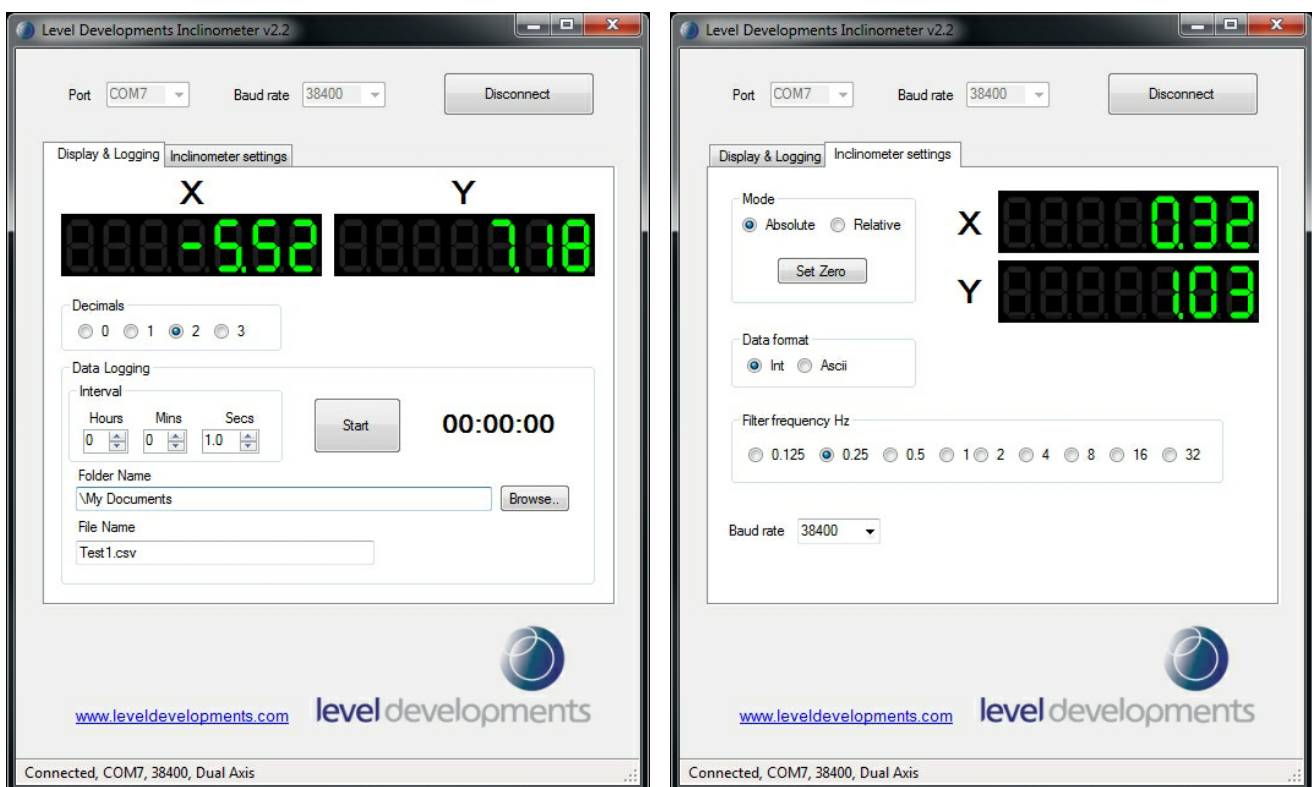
Level Developments Inclinometer v2.2

Port COM7 Baud rate 38400 Disconnect

Display & Logging Inclinometer settings

X Y

-5.52 7.18

Decimals
0 1 2 3

Data Logging
Interval
Hours Mins Secs
0 0 1.0
Start
00:00:00

Folder Name
\My Documents
Browse..

File Name
Test1.csv

www.leveldevelopments.com level developments

Connected, COM7, 38400, Dual Axis

Level Developments Inclinometer v2.2

Port COM7 Baud rate 38400 Disconnect

Display & Logging Inclinometer settings

Mode
Absolute Relative
Set Zero

X 0.32
Y 1.03

Data format
Int Ascii

Filter frequency Hz
0.125 0.25 0.5 1 2 4 8 16 32

Baud rate 38400

www.leveldevelopments.com level developments

Connected, COM7, 38400, Dual Axis